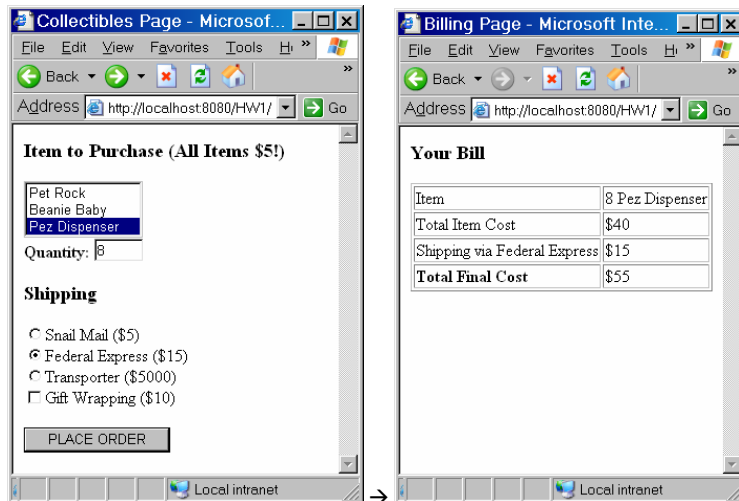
Collectibles Page - Microsof...

File Edit View Favorites Tools H »

Back

Address http://localhost:8080/HW1/ Go

**Item to Purchase (All Items $5!)**

Pet Rock
Beanie Baby
Pez Dispenser

Quantity: 8

**Shipping**

Snail Mail ($5)
Federal Express ($15)
Transporter ($5000)
Gift Wrapping ($10)

PLACE ORDER

Local intranet

→

Billing Page - Microsoft Inte...

File Edit View Favorites Tools H »

Back

Address http://localhost:8080/HW1/ Go

**Your Bill**

| Item | 8 Pez Dispenser |
|---|---|
| Total Item Cost | $40 |
| Shipping via Federal Express | $15 |
| **Total Final Cost** | $55 |

Local intranet